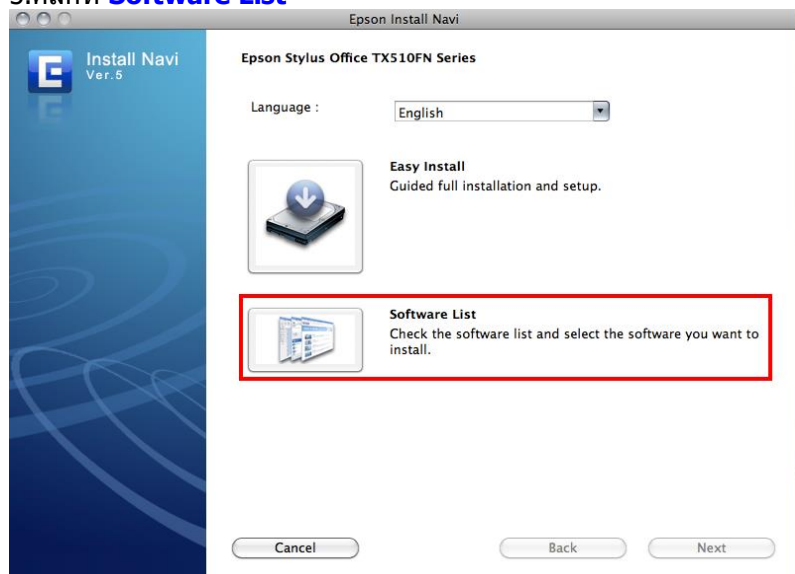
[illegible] Software List

Epson Install Navi

Install Navi
Ver.5

Epson Stylus Office TX510FN Series

Language :

English

Easy Install
Guided full installation and setup.

Software List
Check the software list and select the software you want to install.

Cancel

Back

Next